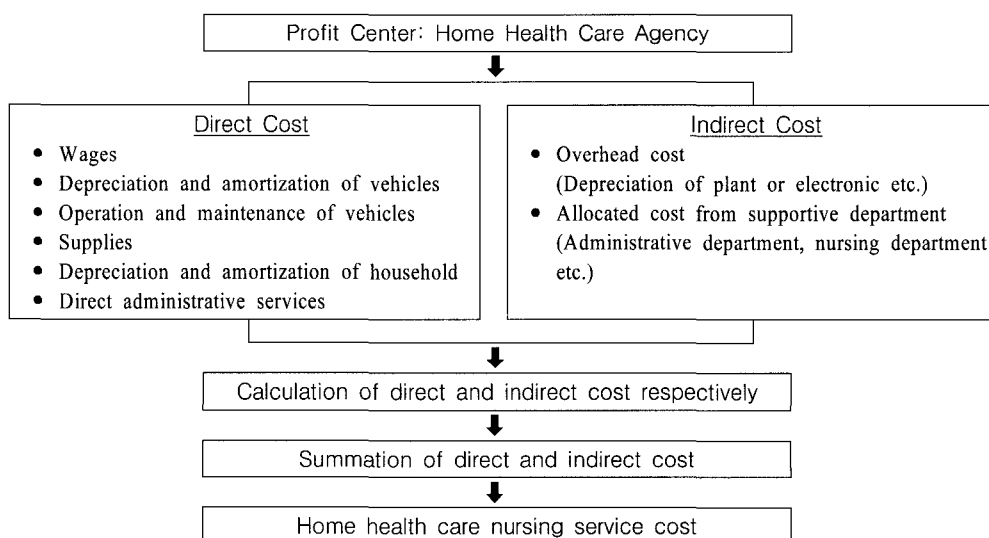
Profit Center: Home Health Care Agency

Direct Cost
• Wages
• Depreciation and amortization of vehicles
• Operation and maintenance of vehicles
• Supplies
• Depreciation and amortization of household
• Direct administrative services

Indirect Cost
• Overhead cost (Depreciation of plant or electronic etc.)
• Allocated cost from supportive department (Administrative department, nursing department etc.)

Calculation of direct and indirect cost respectively

Summation of direct and indirect cost

Home health care nursing service cost